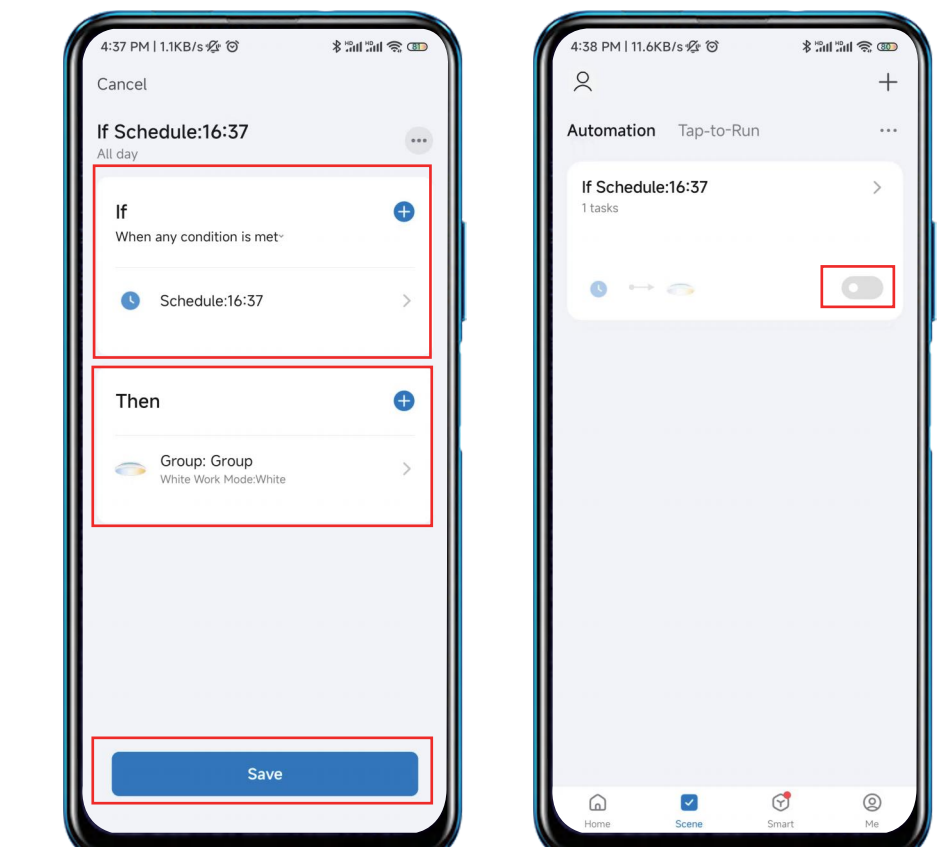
4:37 PM | 1.1KB/s

Cancel

If Schedule:16:37
All day

If
When any condition is met

Schedule:16:37

Then

Group: Group
White Work Mode:White

Save

4:38 PM | 11.6KB/s

Automation Tap-to-Run

If Schedule:16:37
1 tasks

Home Scene Smart Me